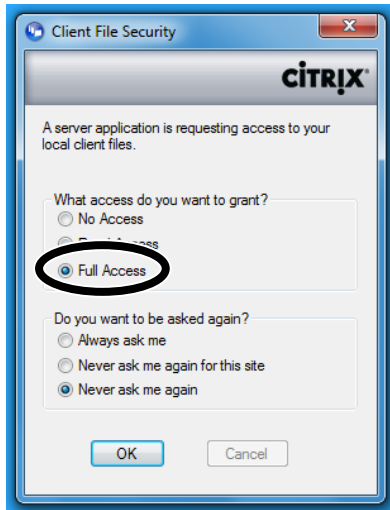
Client File Security

CITRIX

A server application is requesting access to your local client files.

What access do you want to grant?
No Access
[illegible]
Full Access

Do you want to be asked again?
Always ask me
Never ask me again for this site
Never ask me again

OK
Cancel